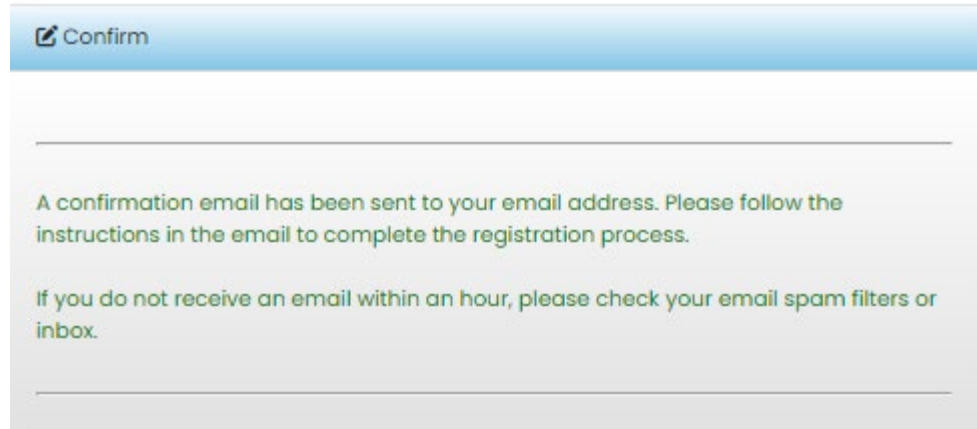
Confirm

A confirmation email has been sent to your email address. Please follow the instructions in the email to complete the registration process.

If you do not receive an email within an hour, please check your email spam filters or inbox.